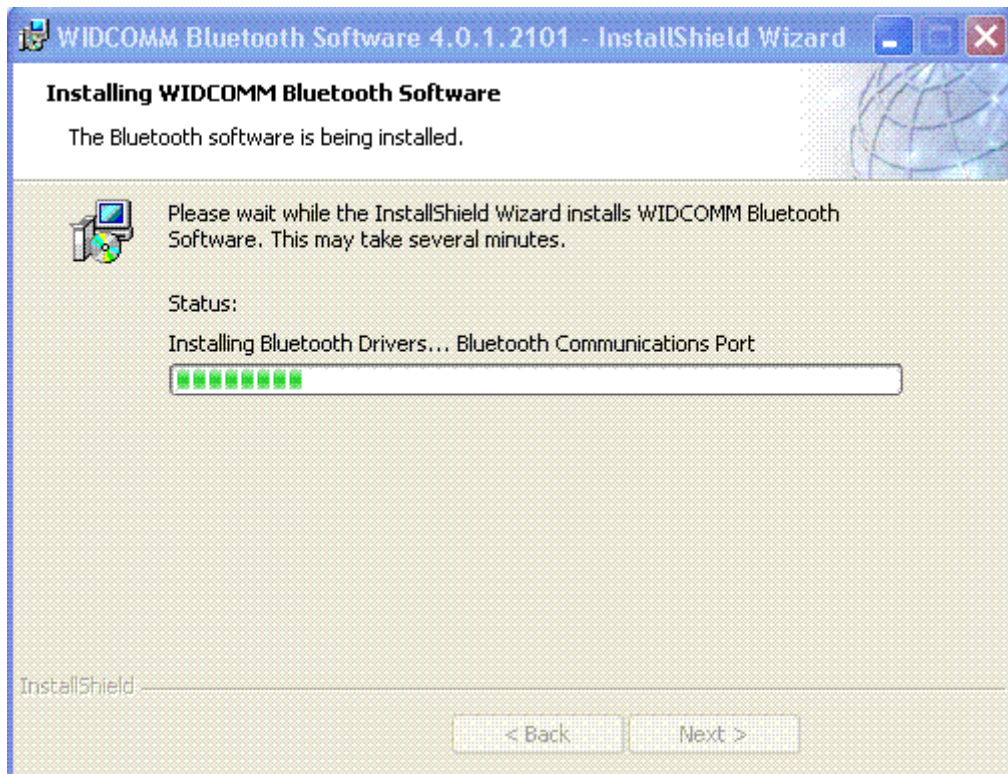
WIDCOMM Bluetooth Software 4.0.1.2101 - InstallShield Wizard

Installing WIDCOMM Bluetooth Software

The Bluetooth software is being installed.

Please wait while the InstallShield Wizard installs WIDCOMM Bluetooth Software. This may take several minutes.

Status:

Installing Bluetooth Drivers... Bluetooth Communications Port

InstallShield

< Back

Next >